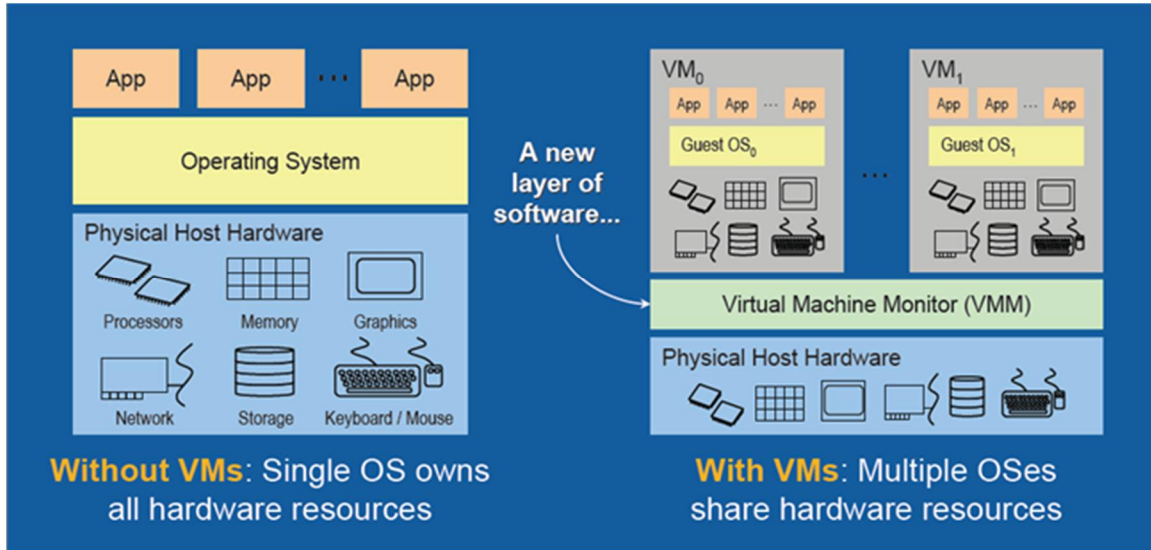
App App ... App

Operating System

Physical Host Hardware

Processors Memory Graphics

Network Storage Keyboard / Mouse

Without VMs: Single OS owns all hardware resources

A new layer of software...

$VM_0$

App App ... App

Guest $OS_0$

...

$VM_1$

App App ... App

Guest $OS_1$

Virtual Machine Monitor (VMM)

Physical Host Hardware

With VMs: Multiple OSes share hardware resources